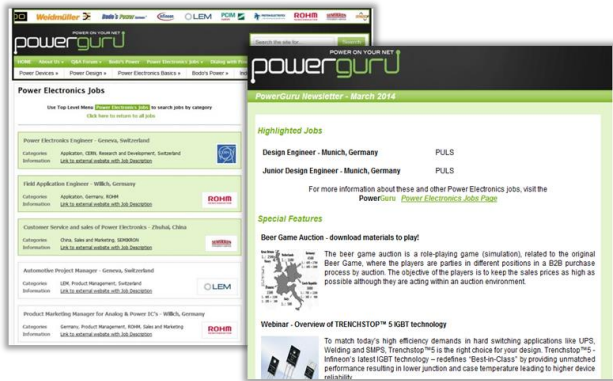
Weidmüller Bodo's Power infineon LEM PDM ROHM

powerguru
POWER ON YOUR NET

HOME About Us Q&A Forum Bodo's Power Power Electronics Jobs Sharing with Pow

Power Devices Power Design Power Electronics Basics Bodo's Power

Search the site for...

Power Electronics Jobs

Use Top Level Menu Power Electronics Jobs to search jobs by category
Click here to return to all jobs

Power Electronics Engineer - Geneva, Switzerland
Categories Application, CERN, Research and Development, Switzerland
Information Link to external website with Job Description

Field Application Engineer - Willich, Germany
Categories Application, Germany, ROHM
Information Link to external website with Job Description

Customer Service and sales of Power Electronics - Zhuhai, China
Categories China, Sales and Marketing, SEMIKRON
Information Link to external website with Job Description

Automotive Project Manager - Geneva, Switzerland
Categories LEM, Product Management, Switzerland
Information Link to external website with Job Description

Product Marketing Manager for Analog & Power IC's - Willich, Germany
Categories Germany, Product Management, ROHM, Sales and Marketing
Information Link to external website with Job Description

powerguru
POWER ON YOUR NET

PowerGuru Newsletter - March 2014

Highlighted Jobs

Design Engineer - Munich, Germany PULS

Junior Design Engineer - Munich, Germany PULS

For more information about these and other Power Electronics jobs, visit the PowerGuru Power Electronics Jobs Page

Special Features

Beer Game Auction - download materials to play!

The beer game auction is a role-playing game (simulation), related to the original Beer Game, where the players are parties in different positions in a B2B purchase process by auction. The objective of the players is to keep the sales prices as high as possible although they are acting within an auction environment.

Webinar - Overview of TRENCHSTOP™ 5 IGBT technology

To match today's high efficiency demands in hard switching applications like UPS, Welding and SMPS, Trenchstop™5 is the right choice for your design. Trenchstop™5 - Infineon's latest IGBT technology – redefines "Best-in-Class" by providing unmatched performance resulting in lower junction and case temperature leading to higher device reliability